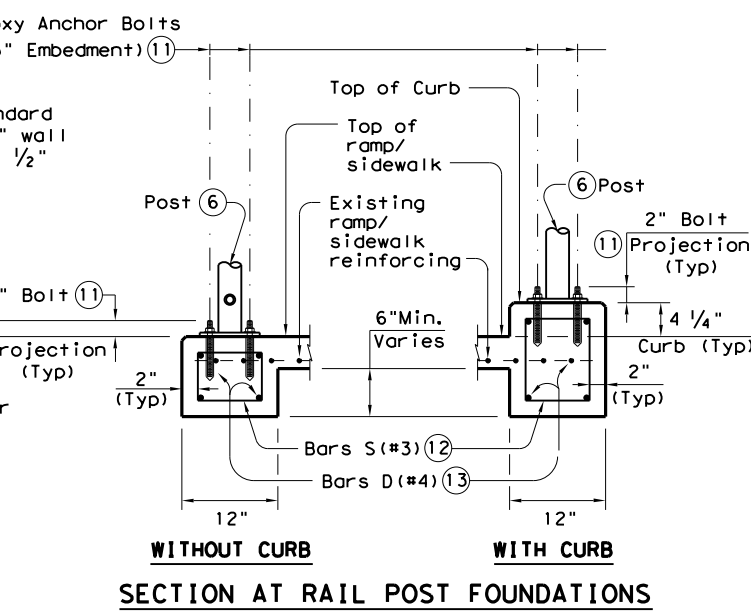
xy Anchor Bolts
" Embedment) (11)

ndard
" wall
$\frac{1}{2}$"

Top of Curb

Top of ramp/ sidewalk

Post (6)

Existing ramp/ sidewalk reinforcing

(6) Post

2" Bolt
(11) Projection
(Typ)

" Bolt (11)

rojection
(Typ)

6"Min.
Varies

4 $\frac{1}{4}$"

Curb (Typ)

2"
(Typ)

2"
(Typ)

r

Bars S(#3) (12)

Bars D(#4) (13)

12"

12"

WITHOUT CURB

WITH CURB

SECTION AT RAIL POST FOUNDATIONS